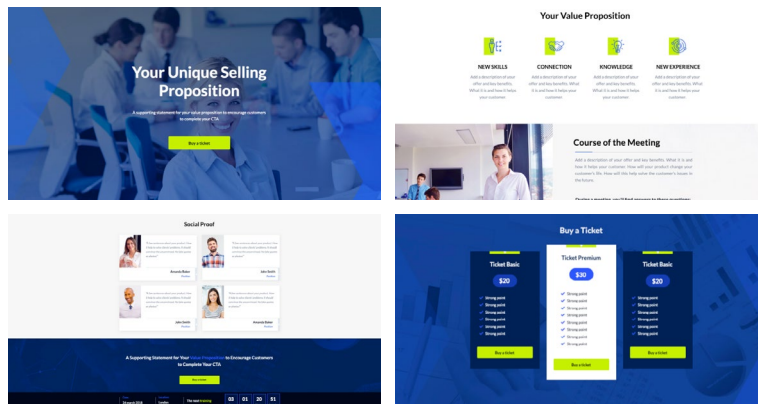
Your Unique Selling Proposition

A supporting statement for your value proposition to encourage customers to complete your CTA

Buy a ticket

Your Value Proposition

NEW SKILLS
Add a description of your offer and key benefits. What it is and how it helps your customer

CONNECTION
Add a description of your offer and key benefits. What it is and how it helps your customer

KNOWLEDGE
Add a description of your offer and key benefits. What it is and how it helps your customer

NEW EXPERIENCE
Add a description of your offer and key benefits. What it is and how it helps your customer

Course of the Meeting

Add a description of your offer and key benefits. What it is and how it helps your customer. How will your product change your customer's life. How will this help solve the customer's issue in the future.

Social Proof

Amanda Baker

John Smith

John Smith

Amanda Baker

A Supporting Statement for Your Value Proposition to Encourage Customers to Complete Your CTA

Buy a ticket

03 01 20 51

Buy a Ticket

Ticket Basic
$20
Strong point
Strong point
Strong point
Strong point
Strong point
Strong point
Buy a ticket

Ticket Premium
$30
Strong point
Strong point
Strong point
Strong point
Strong point
Strong point
Strong point
Strong point
Buy a ticket

Ticket Basic
$20
Strong point
Strong point
Strong point
Strong point
Strong point
Strong point
Buy a ticket